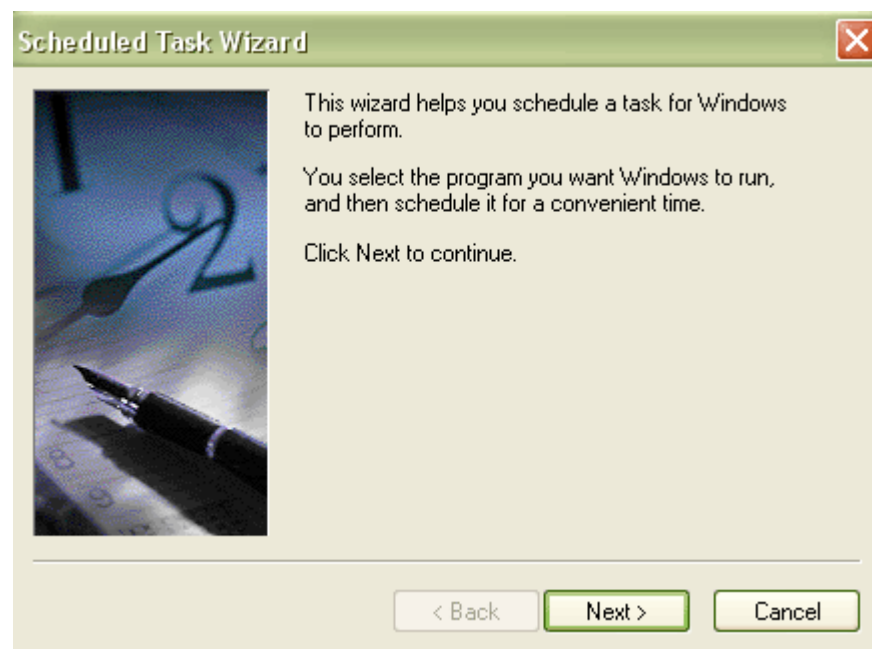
Scheduled Task Wizard

This wizard helps you schedule a task for Windows to perform.

You select the program you want Windows to run, and then schedule it for a convenient time.

Click Next to continue.

< Back
Next >
Cancel